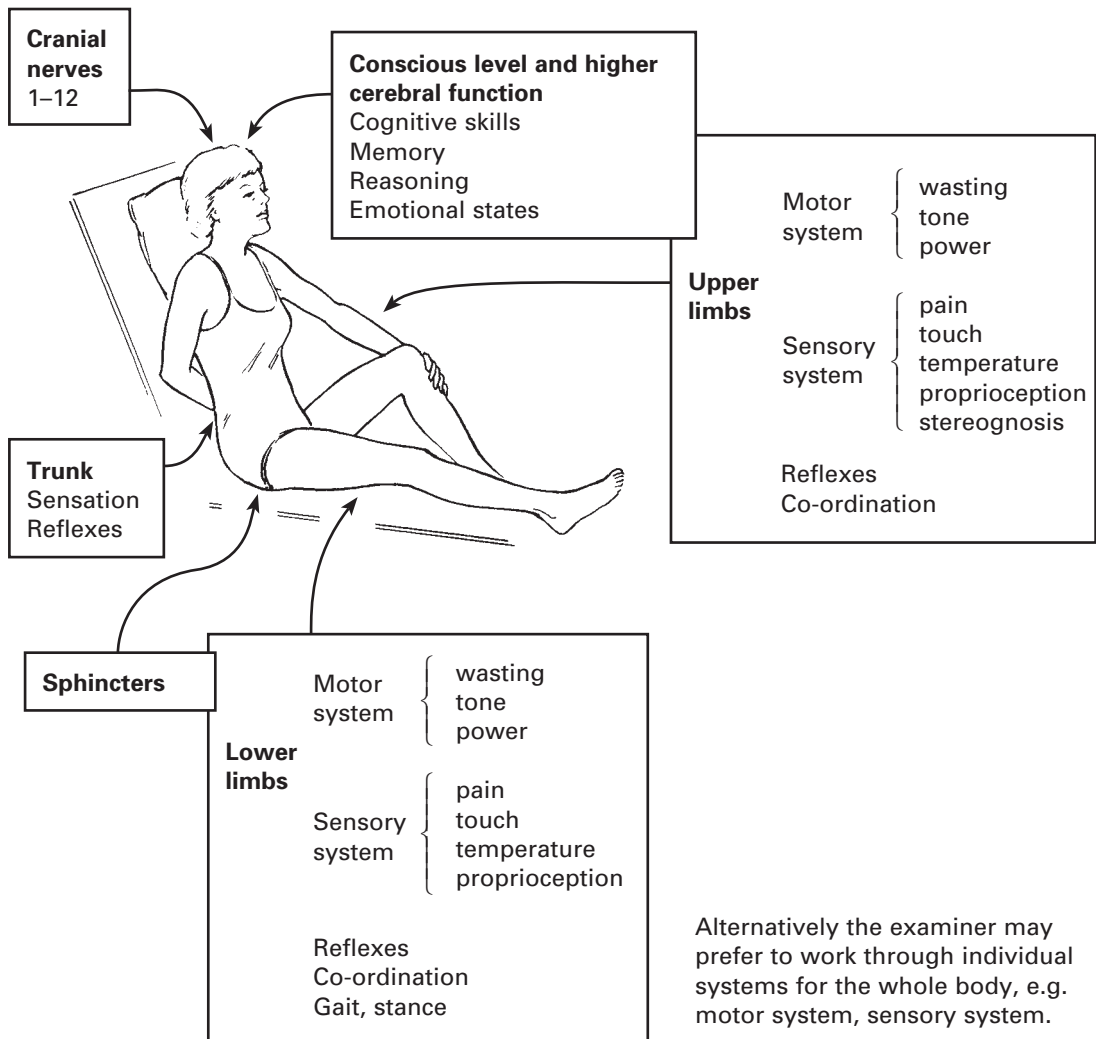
**Cranial nerves**
1–12

**Conscious level and higher cerebral function**
Cognitive skills
Memory
Reasoning
Emotional states

**Upper limbs**

Motor system: wasting, tone, power

Sensory system: pain, touch, temperature, proprioception, stereognosis

Reflexes
Co-ordination

**Trunk**
Sensation
Reflexes

**Sphincters**

**Lower limbs**

Motor system: wasting, tone, power

Sensory system: pain, touch, temperature, proprioception

Reflexes
Co-ordination
Gait, stance

Alternatively the examiner may prefer to work through individual systems for the whole body, e.g. motor system, sensory system.